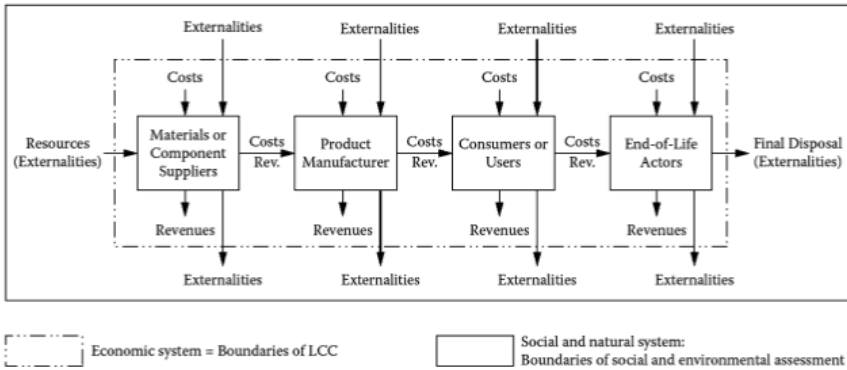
Externalities

Externalities

Externalities

Externalities

Costs

Costs

Costs

Costs

Resources (Externalities)

Materials or Component Suppliers

Costs Rev.

Product Manufacturer

Costs Rev.

Consumers or Users

Costs Rev.

End-of-Life Actors

Final Disposal (Externalities)

Revenues

Revenues

Revenues

Revenues

Externalities

Externalities

Externalities

Externalities

Economic system = Boundaries of LCC

Social and natural system: Boundaries of social and environmental assessment